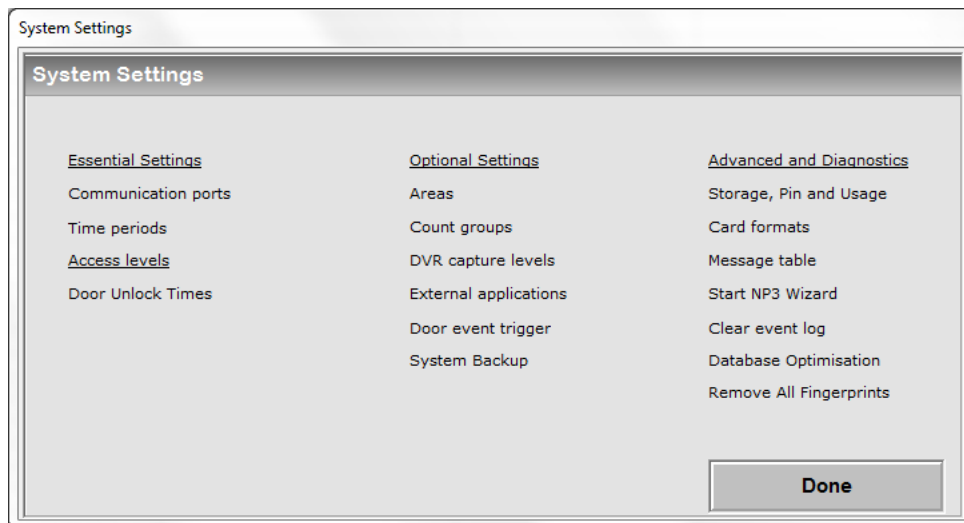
System Settings

System Settings

Essential Settings
Communication ports
Time periods
Access levels
Door Unlock Times

Optional Settings
Areas
Count groups
DVR capture levels
External applications
Door event trigger
System Backup

Advanced and Diagnostics
Storage, Pin and Usage
Card formats
Message table
Start NP3 Wizard
Clear event log
Database Optimisation
Remove All Fingerprints

Done